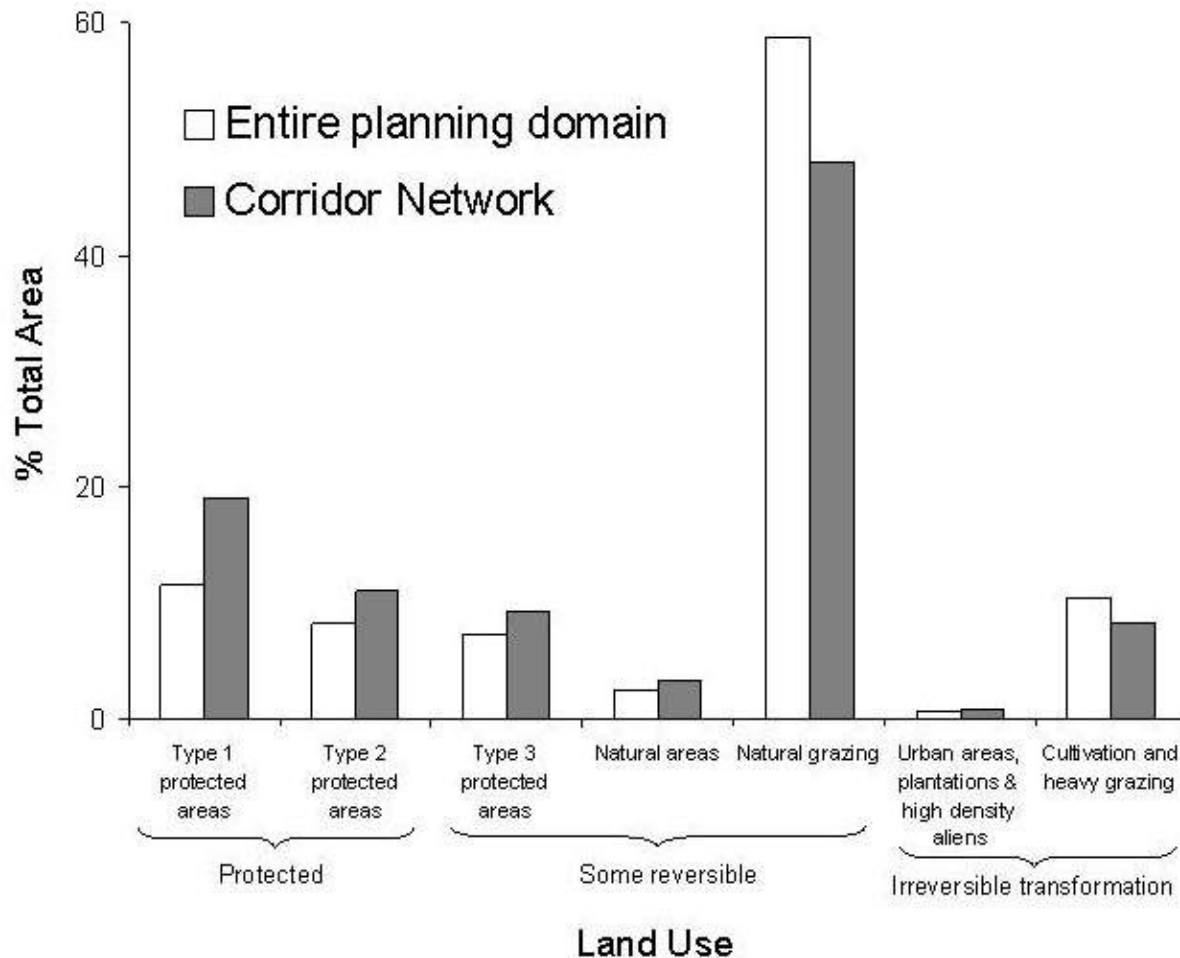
60
40
20
0

% Total Area

Entire planning domain
Corridor Network

Type 1 protected areas
Type 2 protected areas
Type 3 protected areas
Natural areas
Natural grazing
Urban areas, plantations & high density aliens
Cultivation and heavy grazing

Protected
Some reversible
Irreversible transformation

Land Use